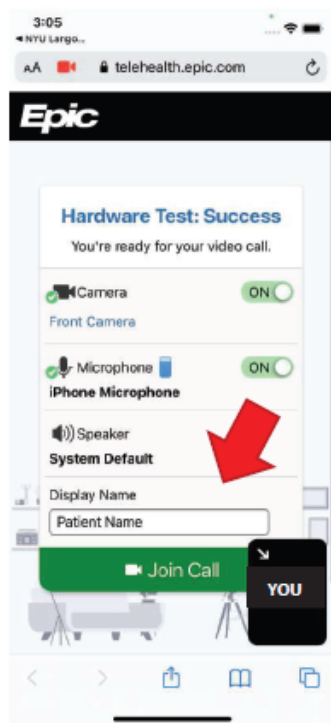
3:05
◂ NYU Largo...

AA telehealth.epic.com

Epic

Hardware Test: Success
You're ready for your video call.

Camera ON
Front Camera

Microphone ON
iPhone Microphone

Speaker
System Default

Display Name
Patient Name

Join Call

YOU